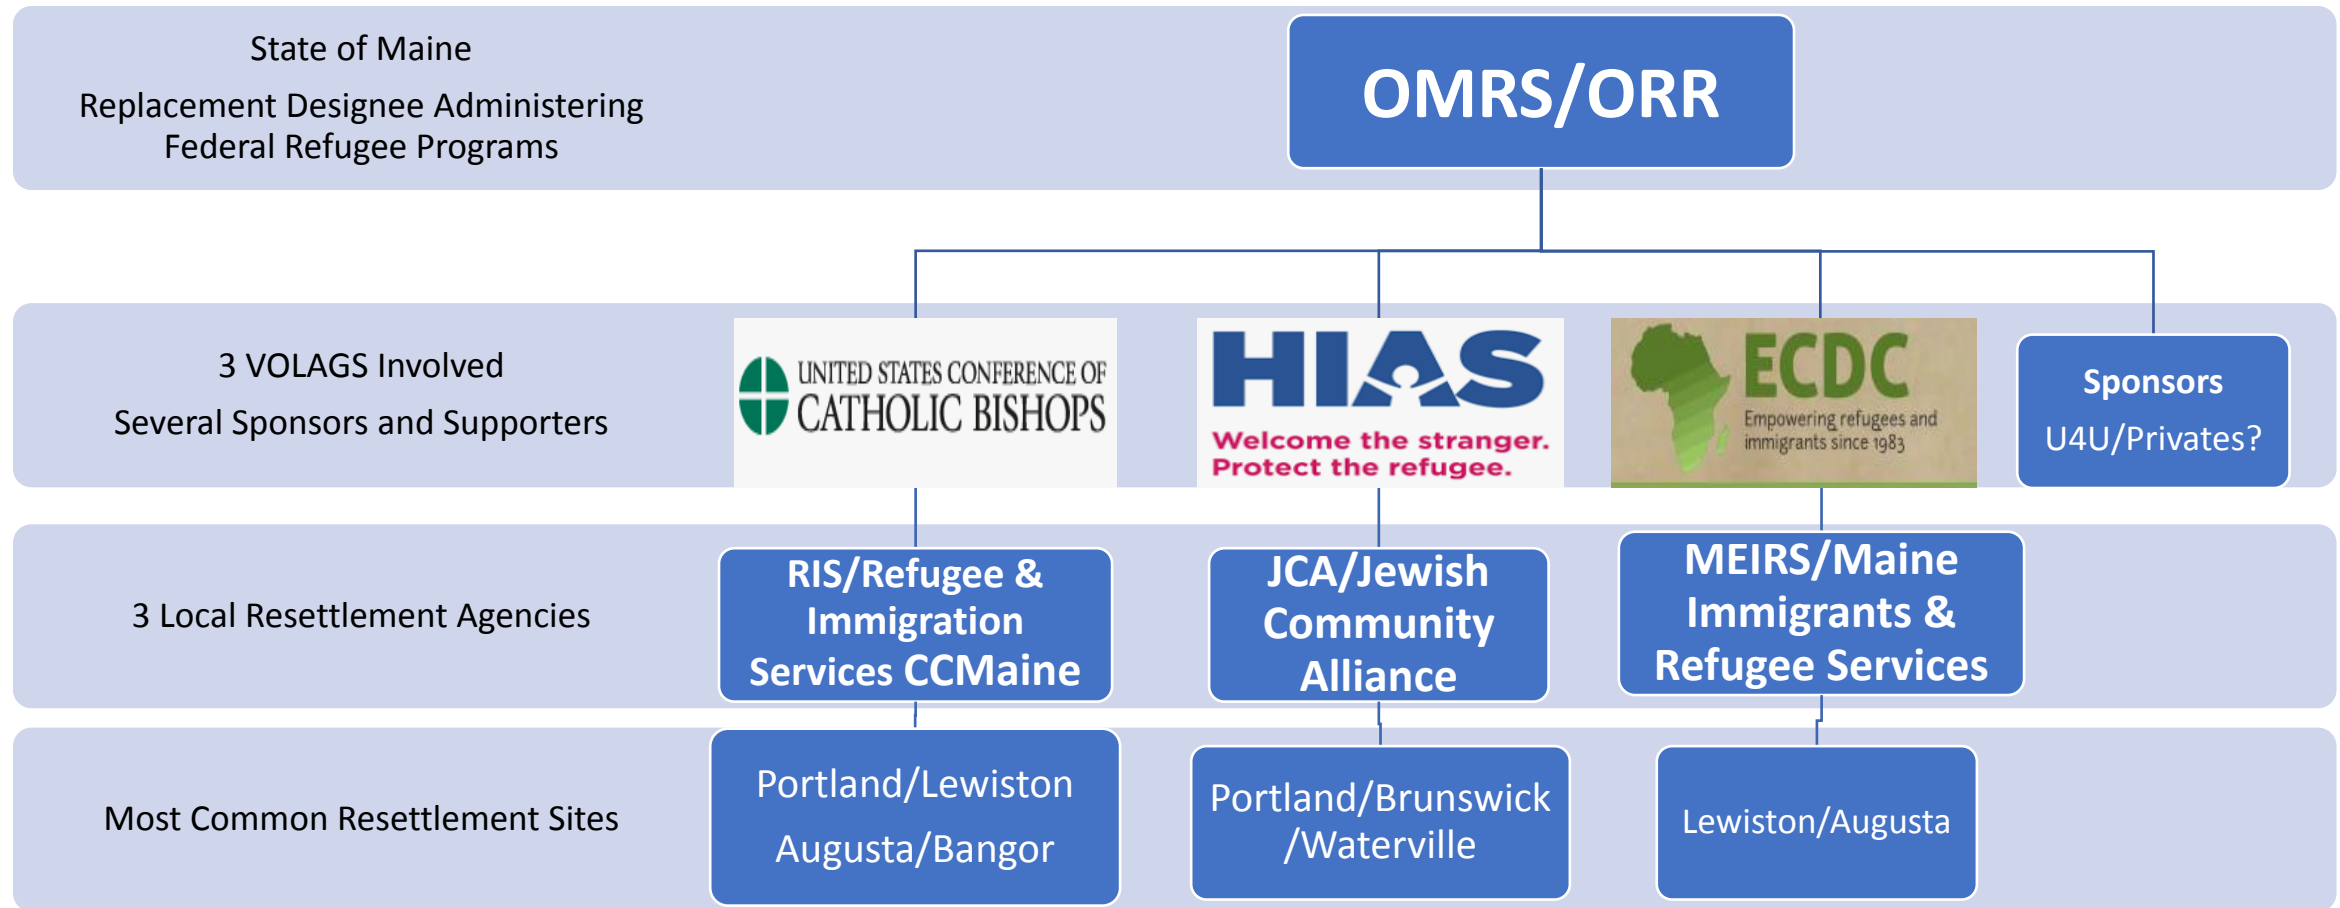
State of Maine

Replacement Designee Administering Federal Refugee Programs

OMRS/ORR

3 VOLAGS Involved

Several Sponsors and Supporters

UNITED STATES CONFERENCE OF CATHOLIC BISHOPS

HIAS

Welcome the stranger. Protect the refugee.

ECDC

Empowering refugees and immigrants since 1983

Sponsors

U4U/Privates?

3 Local Resettlement Agencies

RIS/Refugee & Immigration Services CCMaine

JCA/Jewish Community Alliance

MEIRS/Maine Immigrants & Refugee Services

Most Common Resettlement Sites

Portland/Lewiston

Augusta/Bangor

Portland/Brunswick /Waterville

Lewiston/Augusta